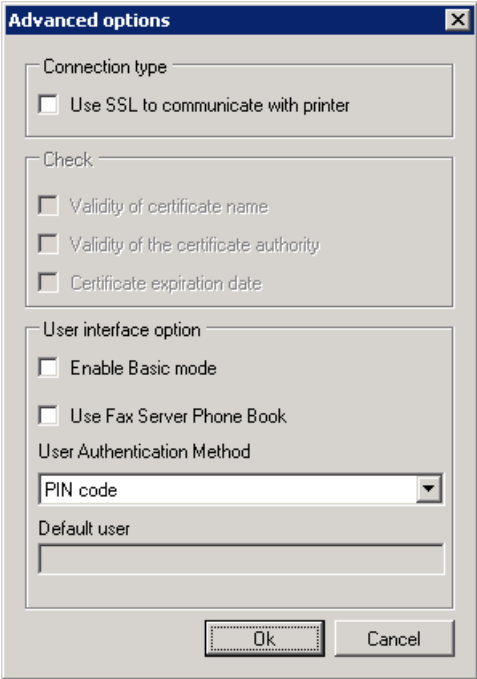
Advanced options

Connection type

Use SSL to communicate with printer

Check

Validity of certificate name

Validity of the certificate authority

Certificate expiration date

User interface option

Enable Basic mode

Use Fax Server Phone Book

User Authentication Method

PIN code

Default user

Ok

Cancel